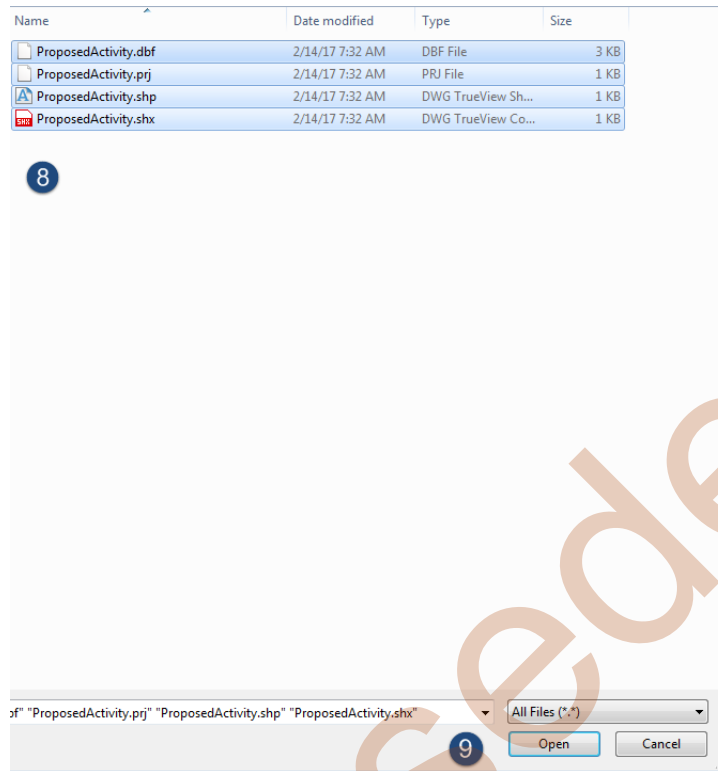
| Name | Date modified | Type | Size |
|---|---|---|---|
| ProposedActivity.dbf | 2/14/17 7:32 AM | DBF File | 3 KB |
| ProposedActivity.prj | 2/14/17 7:32 AM | PRJ File | 1 KB |
| ProposedActivity.shp | 2/14/17 7:32 AM | DWG TrueView Sh... | 1 KB |
| ProposedActivity.shx | 2/14/17 7:32 AM | DWG TrueView Co... | 1 KB |

8

of" "ProposedActivity.prj" "ProposedActivity.shp" "ProposedActivity.shx"

All Files (*.*)

9

Open

Cancel

ede